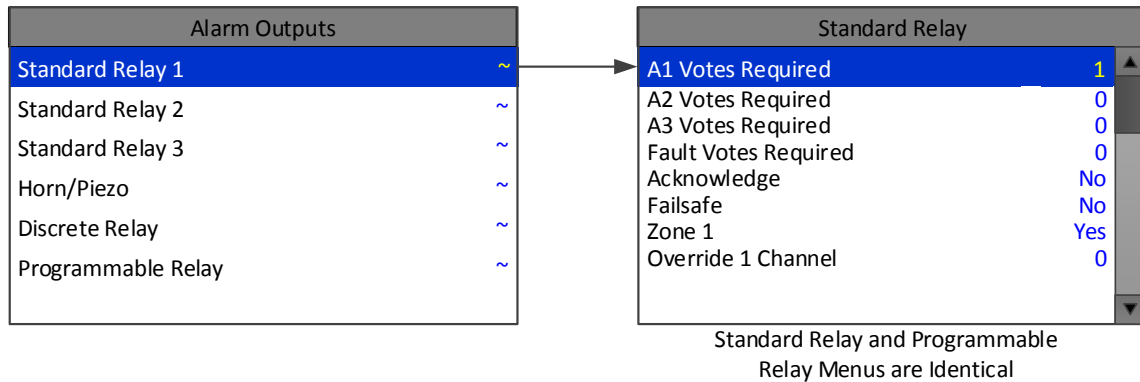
Alarm Outputs

Standard Relay 1 ~
Standard Relay 2 ~
Standard Relay 3 ~
Horn/Piezo ~
Discrete Relay ~
Programmable Relay ~

Standard Relay

A1 Votes Required 1
A2 Votes Required 0
A3 Votes Required 0
Fault Votes Required 0
Acknowledge No
Failsafe No
Zone 1 Yes
Override 1 Channel 0

Standard Relay and Programmable Relay Menus are Identical